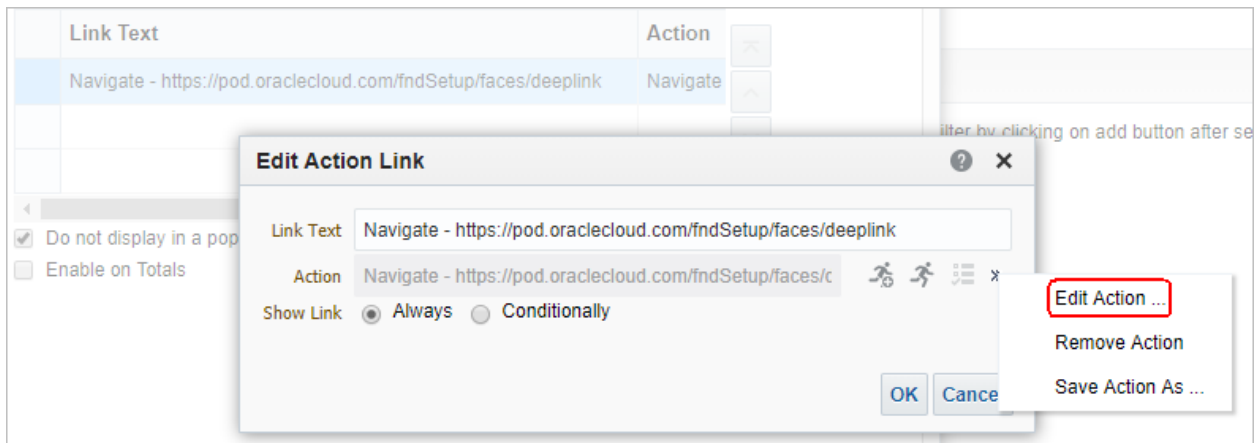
| Link Text | Action |
|---|---|
| Navigate - https://pod.oraclecloud.com/fndSetup/faces/deeplink | Navigate |

ilter by clicking on add button after se

Do not display in a pop

Enable on Totals

Edit Action Link

Link Text Navigate - https://pod.oraclecloud.com/fndSetup/faces/deeplink

Action Navigate - https://pod.oraclecloud.com/fndSetup/faces/c

Show Link Always Conditionally

OK Cance

Edit Action ...

Remove Action

Save Action As ...